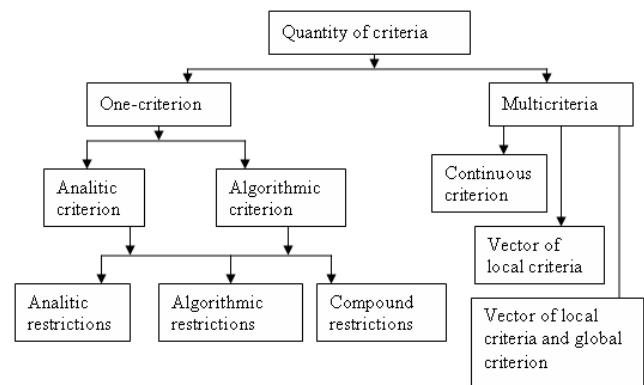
Quantity of criteria

One-criterion

Multicriteria

Analitic criterion

Algorithmic criterion

Continuous criterion

Vector of local criteria

Analitic restrictions

Algorithmic restrictions

Compound restrictions

Vector of local criteria and global criterion